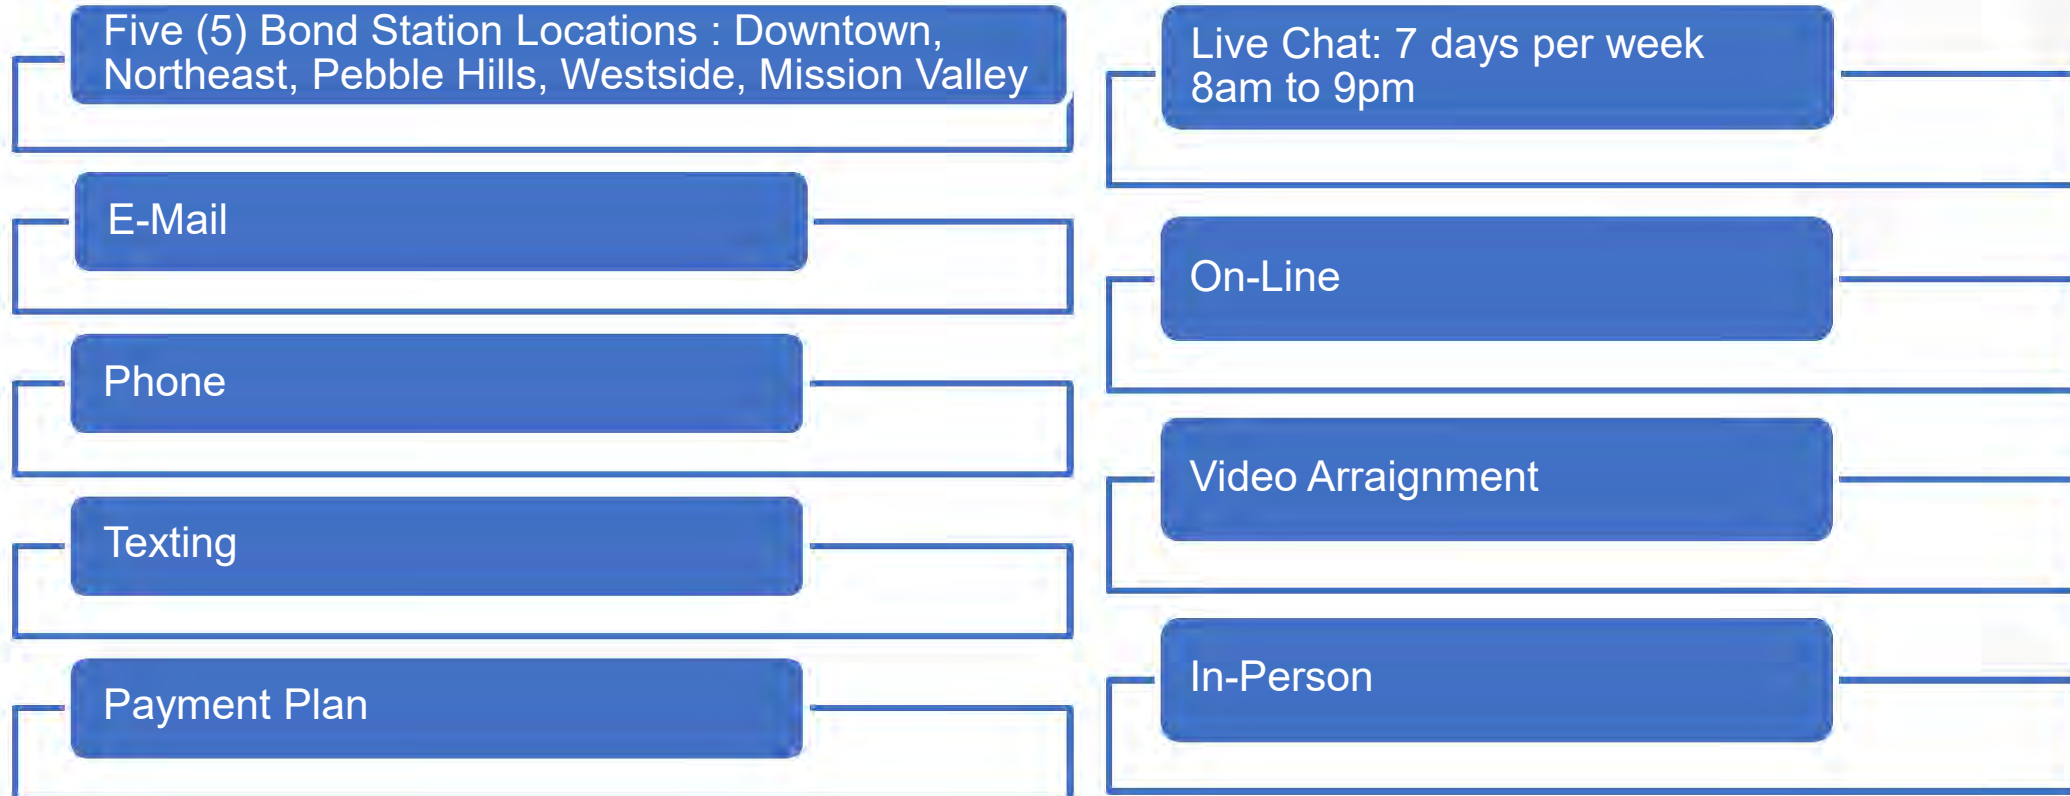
Five (5) Bond Station Locations : Downtown, Northeast, Pebble Hills, Westside, Mission Valley

E-Mail

Phone

Texting

Payment Plan

Live Chat: 7 days per week 8am to 9pm

On-Line

Video Arraignment

In-Person